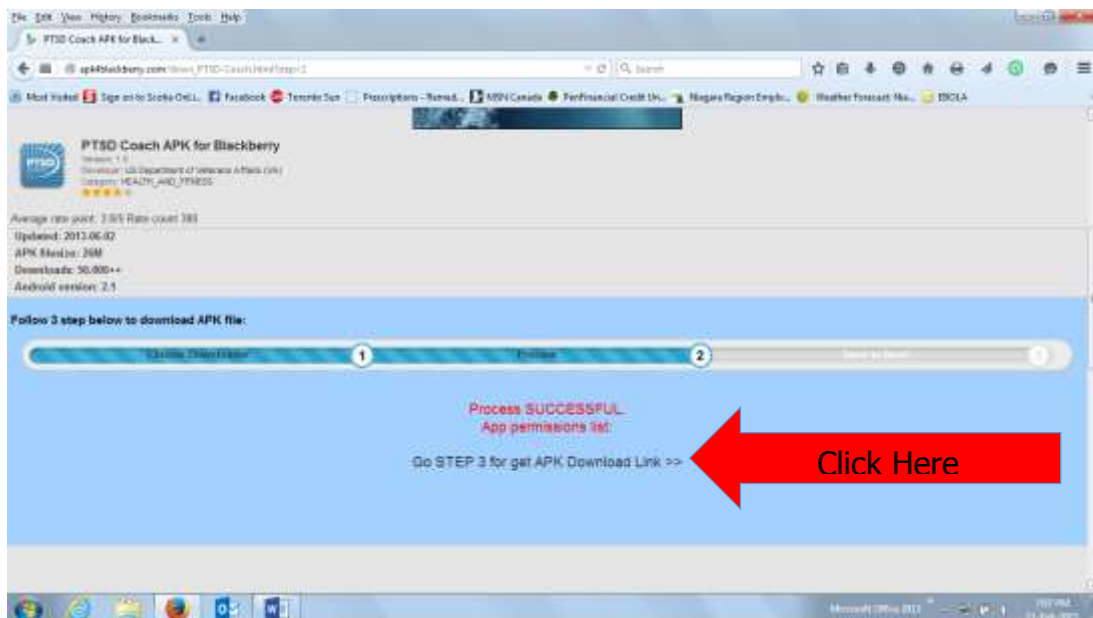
File Edit View History Bookmarks Tools Help

PTSD Coach APK for Black... ×

apk4blackberry.com/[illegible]

Search

Most Visited Sign on to Scotia OnLi... Facebook Toronto Sun Prescriptions - Remed... MSN Canada PenFinancial Credit Un... Niagara Region Emplo... Weather Forecast Nia... EBOLA

PTSD Coach APK for Blackberry

Version: 1.0
Developer: US Department of Veterans Affairs (VA)
Category: HEALTH_AND_FITNESS

Average rate point: 3.9/5 Rate count 393

Updated: 2013-06-02
APK filesize: 26M
Downloads: 50,000++
Android version: 2.1

Follow 3 step below to download APK file:

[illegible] 1 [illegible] 2 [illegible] 3

Process SUCCESSFUL.
App permissions list:

Go STEP 3 for get APK Download Link >>

Click Here

Microsoft Office 2013